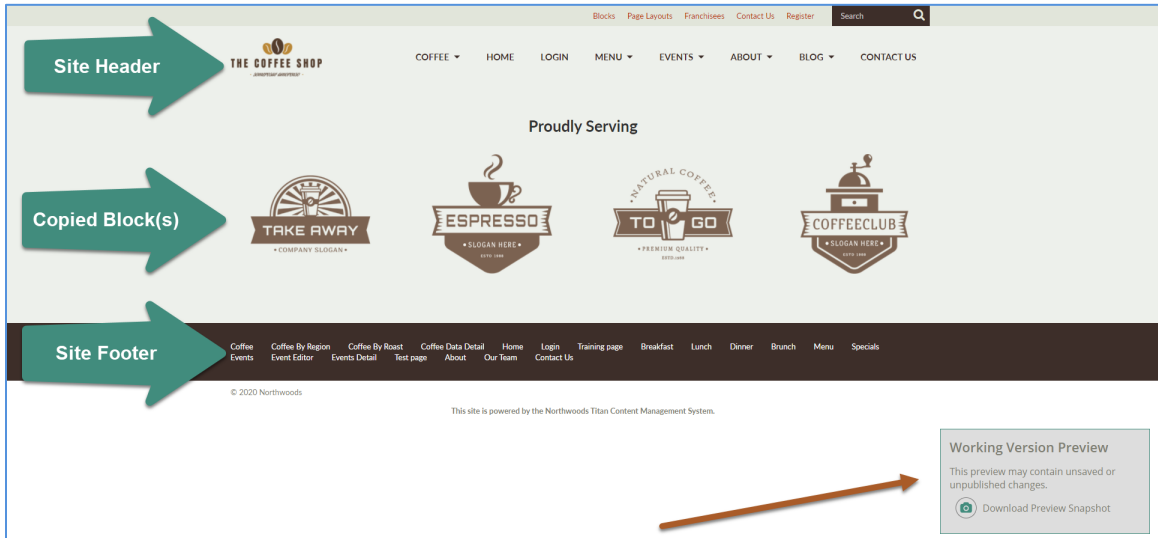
Blocks Page Layouts Franchisees Contact Us Register Search

Site Header

THE COFFEE SHOP

COFFEE ▾ HOME LOGIN MENU ▾ EVENTS ▾ ABOUT ▾ BLOG ▾ CONTACT US

Proudly Serving

Copied Block(s)

TAKE AWAY
• COMPANY SLOGAN •

ESPRESSO
• SLOGAN HERE •
ESTD 1986

NATURAL COFFEE
TO GO
• PREMIUM QUALITY •
ESTD 1986

COFFEECLUB
• SLOGAN HERE •
ESTD 1986

Site Footer

Coffee Coffee By Region Coffee By Roast Coffee Data Detail Home Login Training page Breakfast Lunch Dinner Brunch Menu Specials Events Event Editor Events Detail Test page About Our Team Contact Us

© 2020 Northwoods

This site is powered by the Northwoods Titan Content Management System.

Working Version Preview

This preview may contain unsaved or unpublished changes.

Download Preview Snapshot